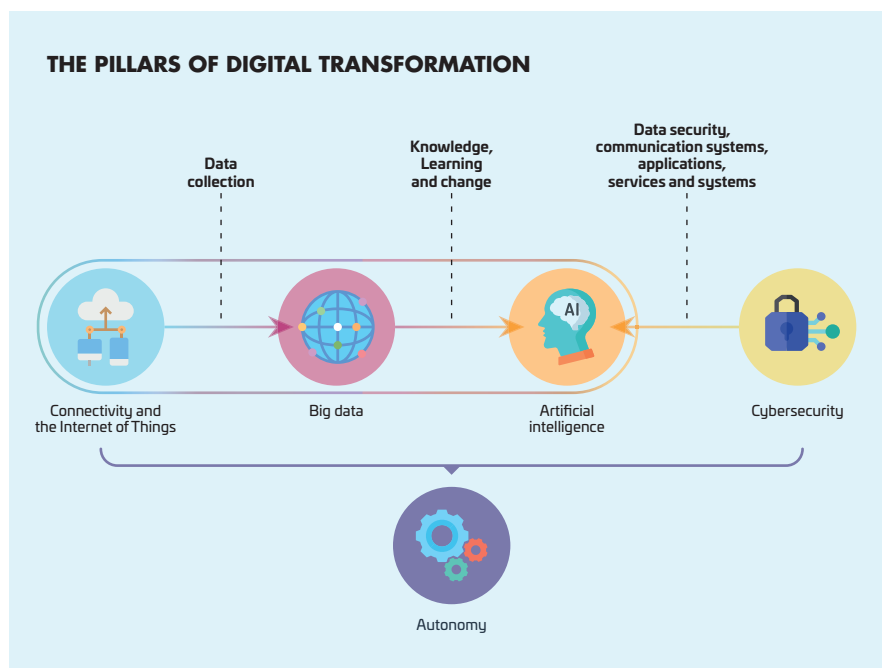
THE PILLARS OF DIGITAL TRANSFORMATION

Data collection

Knowledge, Learning and change

Data security, communication systems, applications, services and systems

AI

Connectivity and the Internet of Things

Big data

Artificial intelligence

Cybersecurity

Autonomy